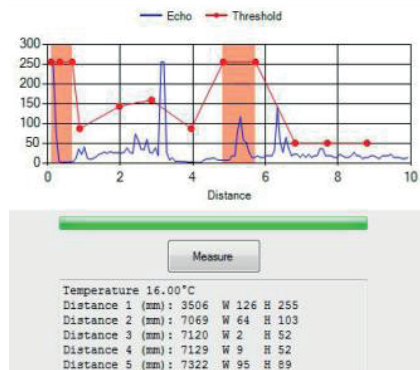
Echo
Threshold
300
250
200
150
100
50
0
0
2
4
6
8
10
Distance

Measure

Temperature 16.00°C
Distance 1 (mm): 3506 W 126 H 255
Distance 2 (mm): 7069 W 64 H 103
Distance 3 (mm): 7120 W 2 H 52
Distance 4 (mm): 7129 W 9 H 52
Distance 5 (mm): 7322 W 95 H 89